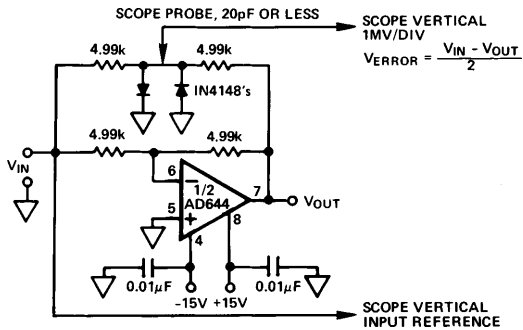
SCOPE PROBE, 20pF OR LESS

SCOPE VERTICAL 1MV/DIV

$V_{ERROR} = \frac{V_{IN} - V_{OUT}}{2}$

4.99k

4.99k

IN4148's

4.99k

4.99k

$V_{IN}$

6

−

1/2

AD644

7

$V_{OUT}$

5

+

8

4

0.01μF

0.01μF

-15V +15V

SCOPE VERTICAL INPUT REFERENCE